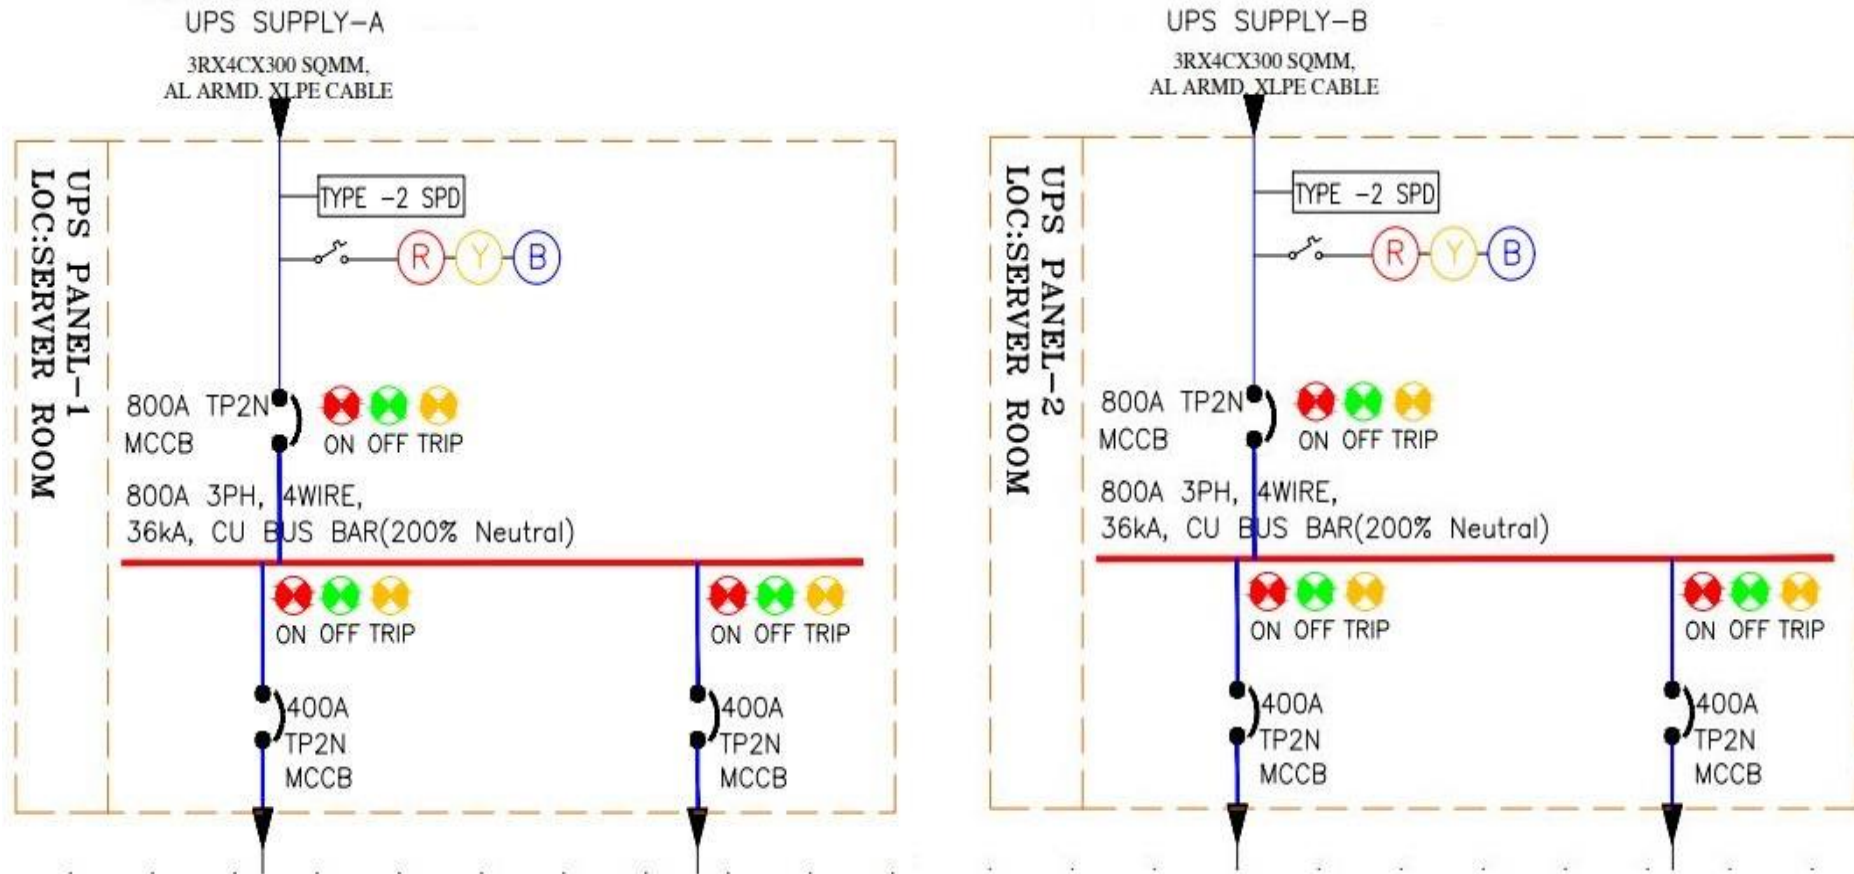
UPS SUPPLY-A

3RX4CX300 SQMM,
AL ARMD. XLPE CABLE

UPS PANEL-1
LOC:SERVER ROOM

TYPE -2 SPD

R Y B

800A TP2N
MCCB

ON OFF TRIP

800A 3PH, 4WIRE,
36kA, CU BUS BAR(200% Neutral)

ON OFF TRIP

ON OFF TRIP

400A
TP2N
MCCB

400A
TP2N
MCCB

UPS SUPPLY-B

3RX4CX300 SQMM,
AL ARMD. XLPE CABLE

UPS PANEL-2
LOC:SERVER ROOM

TYPE -2 SPD

R Y B

800A TP2N
MCCB

ON OFF TRIP

800A 3PH, 4WIRE,
36kA, CU BUS BAR(200% Neutral)

ON OFF TRIP

ON OFF TRIP

400A
TP2N
MCCB

400A
TP2N
MCCB